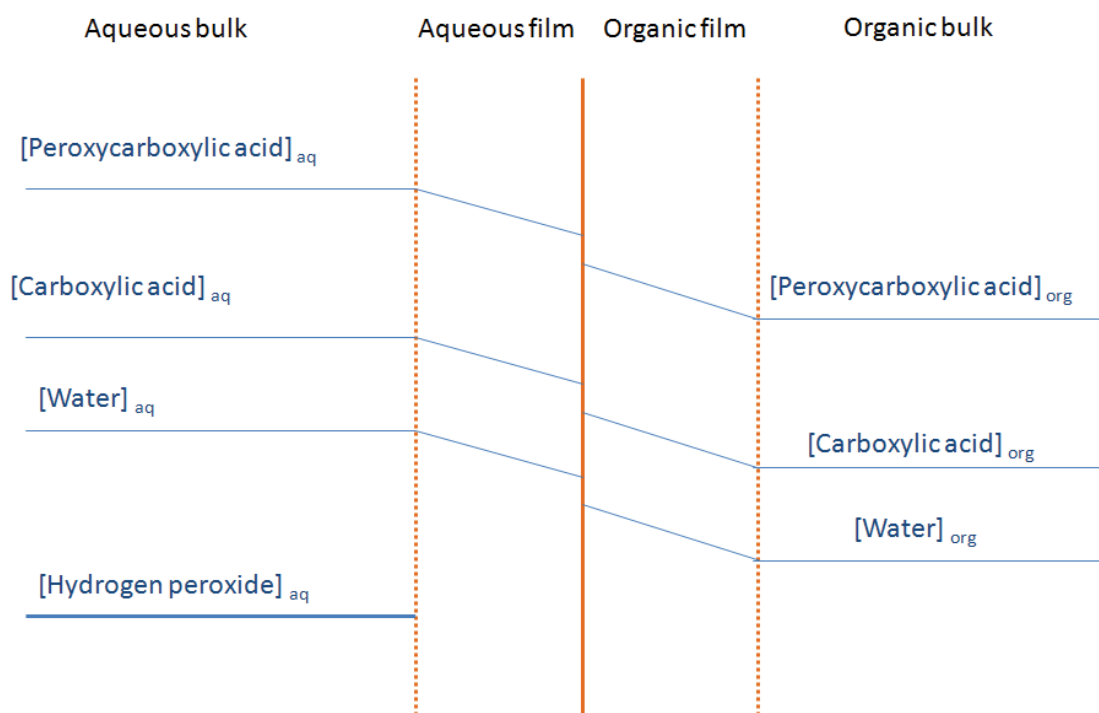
Aqueous bulk

Aqueous film

Organic film

Organic bulk

[Peroxycarboxylic acid] $_{aq}$

[Carboxylic acid] $_{aq}$

[Peroxycarboxylic acid] $_{org}$

[Water] $_{aq}$

[Carboxylic acid] $_{org}$

[Water] $_{org}$

[Hydrogen peroxide] $_{aq}$